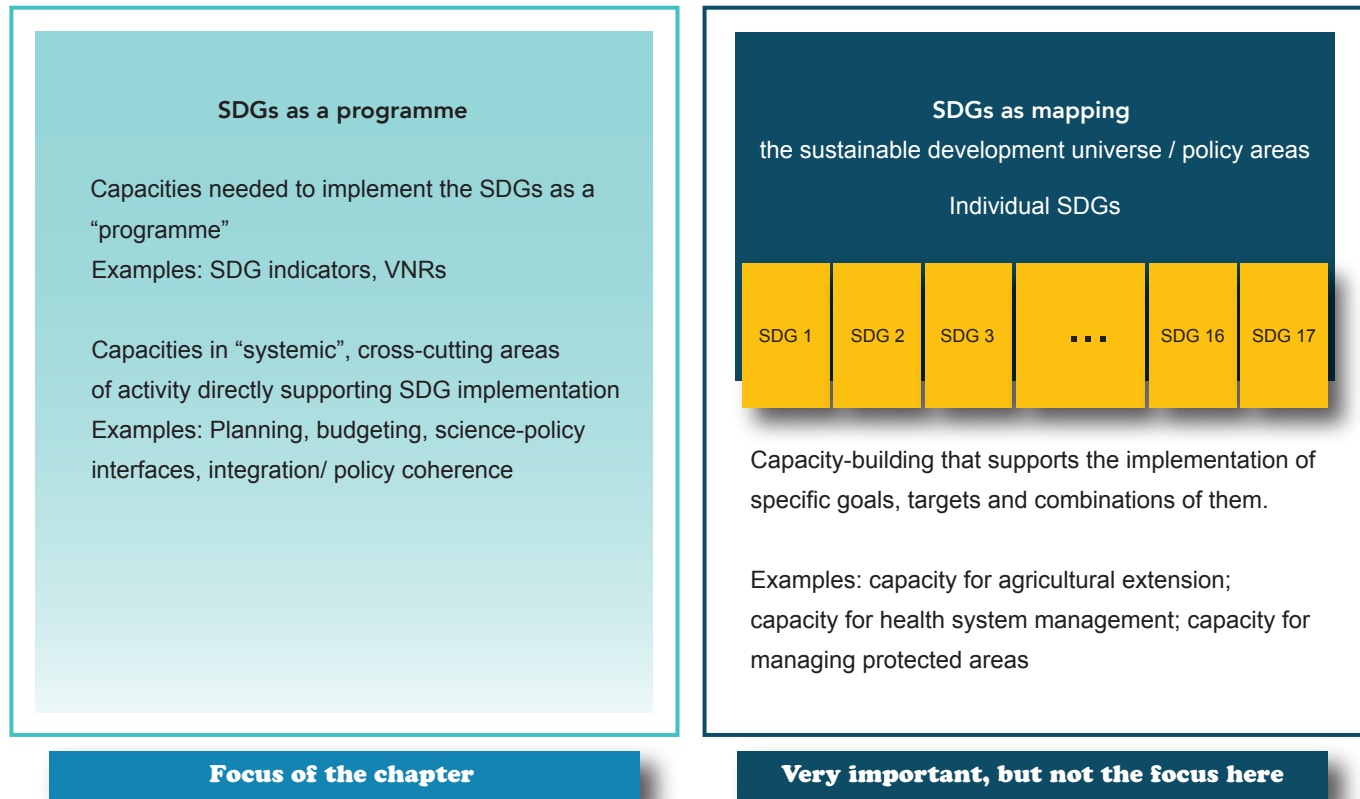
SDGs as a programme

Capacities needed to implement the SDGs as a "programme"
Examples: SDG indicators, VNRs

Capacities in "systemic", cross-cutting areas of activity directly supporting SDG implementation
Examples: Planning, budgeting, science-policy interfaces, integration/ policy coherence

SDGs as mapping
the sustainable development universe / policy areas

Individual SDGs

| SDG 1 | SDG 2 | SDG 3 | ... | SDG 16 | SDG 17 |
|---|---|---|---|---|---|

Capacity-building that supports the implementation of specific goals, targets and combinations of them.

Examples: capacity for agricultural extension; capacity for health system management; capacity for managing protected areas

Focus of the chapter

Very important, but not the focus here